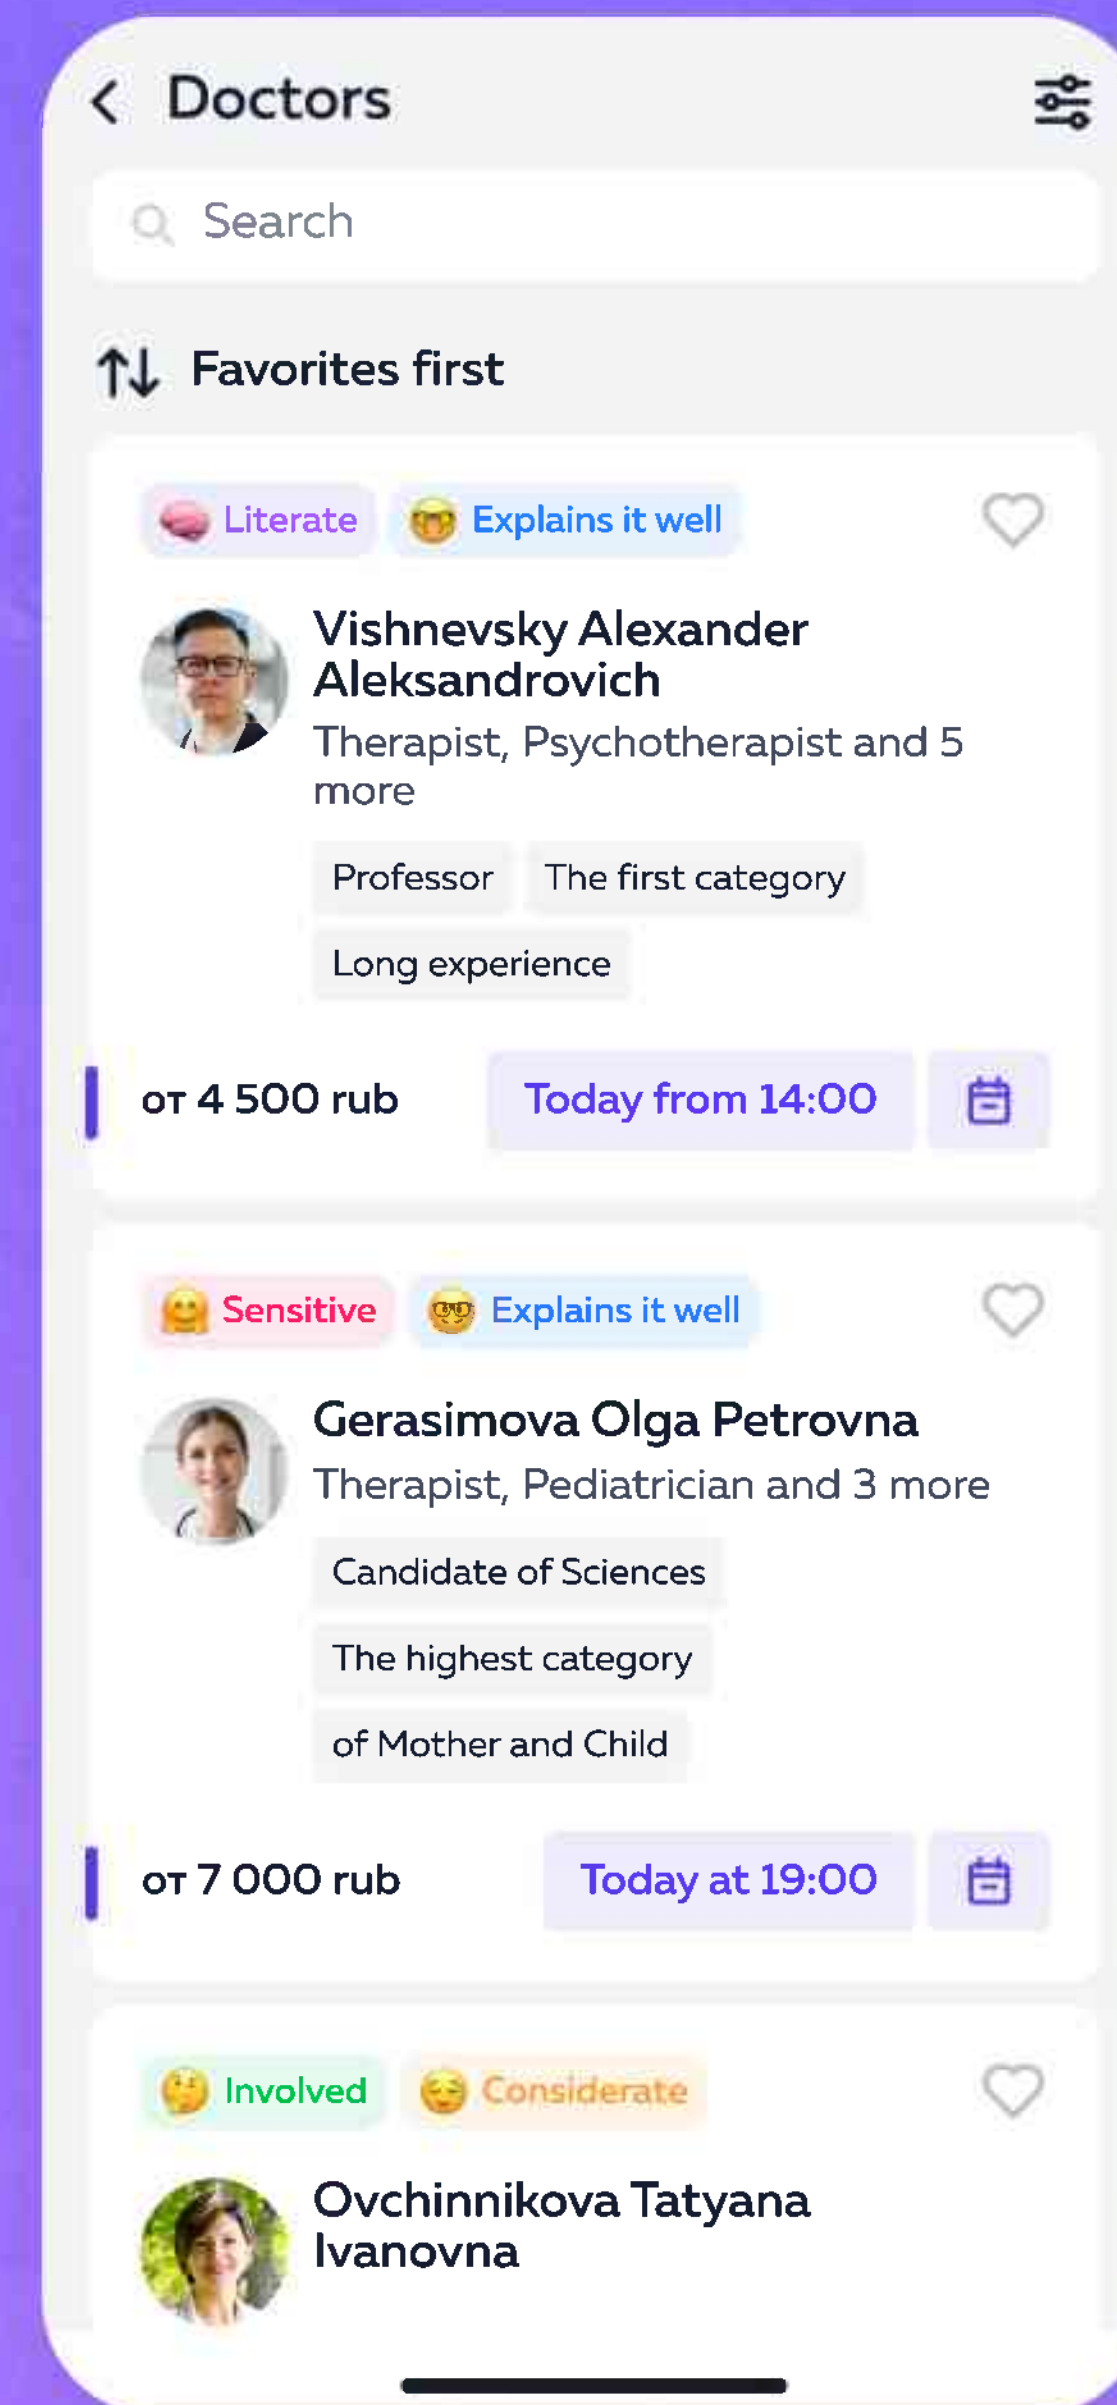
Doctors

Search

Favorites first

Literate Explains it well

Vishnevsky Alexander Aleksandrovich
Therapist, Psychotherapist and 5 more

Professor The first category

Long experience

от 4 500 rub Today from 14:00

Sensitive Explains it well

Gerasimova Olga Petrovna
Therapist, Pediatrician and 3 more

Candidate of Sciences

The highest category

of Mother and Child

от 7 000 rub Today at 19:00

Involved Considerate

Ovchinnikova Tatyana Ivanovna